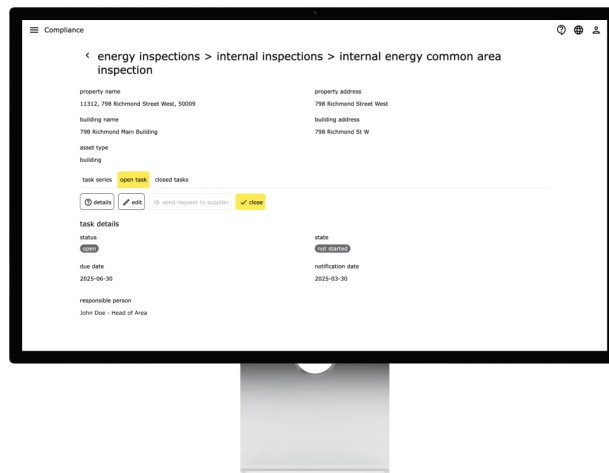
Compliance

< energy inspections > internal inspections > internal energy common area inspection

property name
11312, 798 Richmond Street West, 50009

property address
798 Richmond Street West

building name
798 Richmond Main Building

building address
798 Richmond St W

asset type
building

task series open task closed tasks

details edit send request to supplier close

task details

status
open

state
not started

due date
2025-06-30

notification date
2025-03-30

responsible person
John Doe - Head of Area